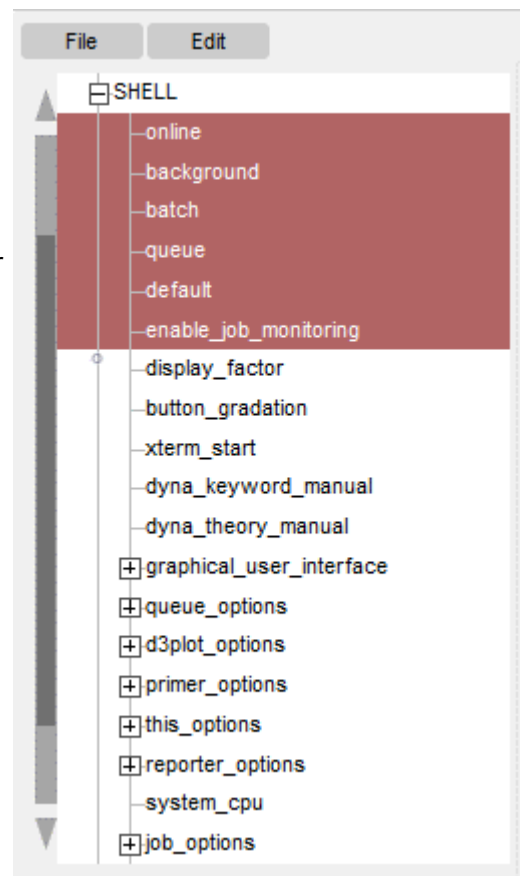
File Edit

SHELL
online
background
batch
queue
default
enable_job_monitoring
display_factor
button_gradation
xterm_start
dyna_keyword_manual
dyna_theory_manual
graphical_user_interface
queue_options
d3plot_options
primer_options
this_options
reporter_options
system_cpu
job_options